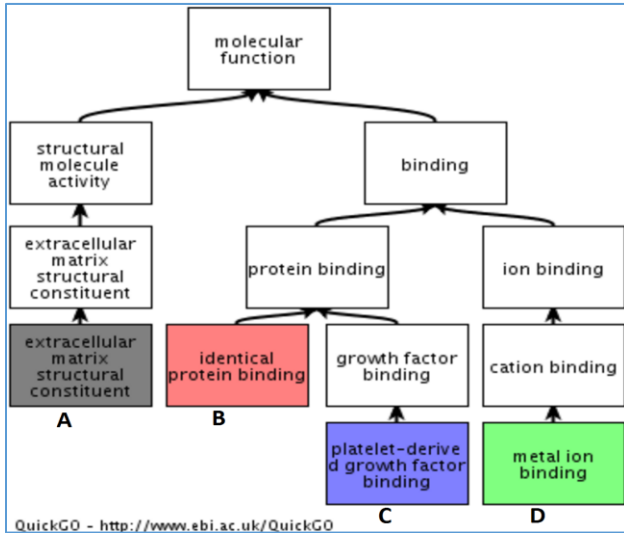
molecular function

structural molecule activity

binding

extracellular matrix structural constituent

protein binding

ion binding

extracellular matrix structural constituent

identical protein binding

growth factor binding

cation binding

A

B

platelet-derived growth factor binding

metal ion binding

QuickGO - http://www.ebi.ac.uk/QuickGO

C

D